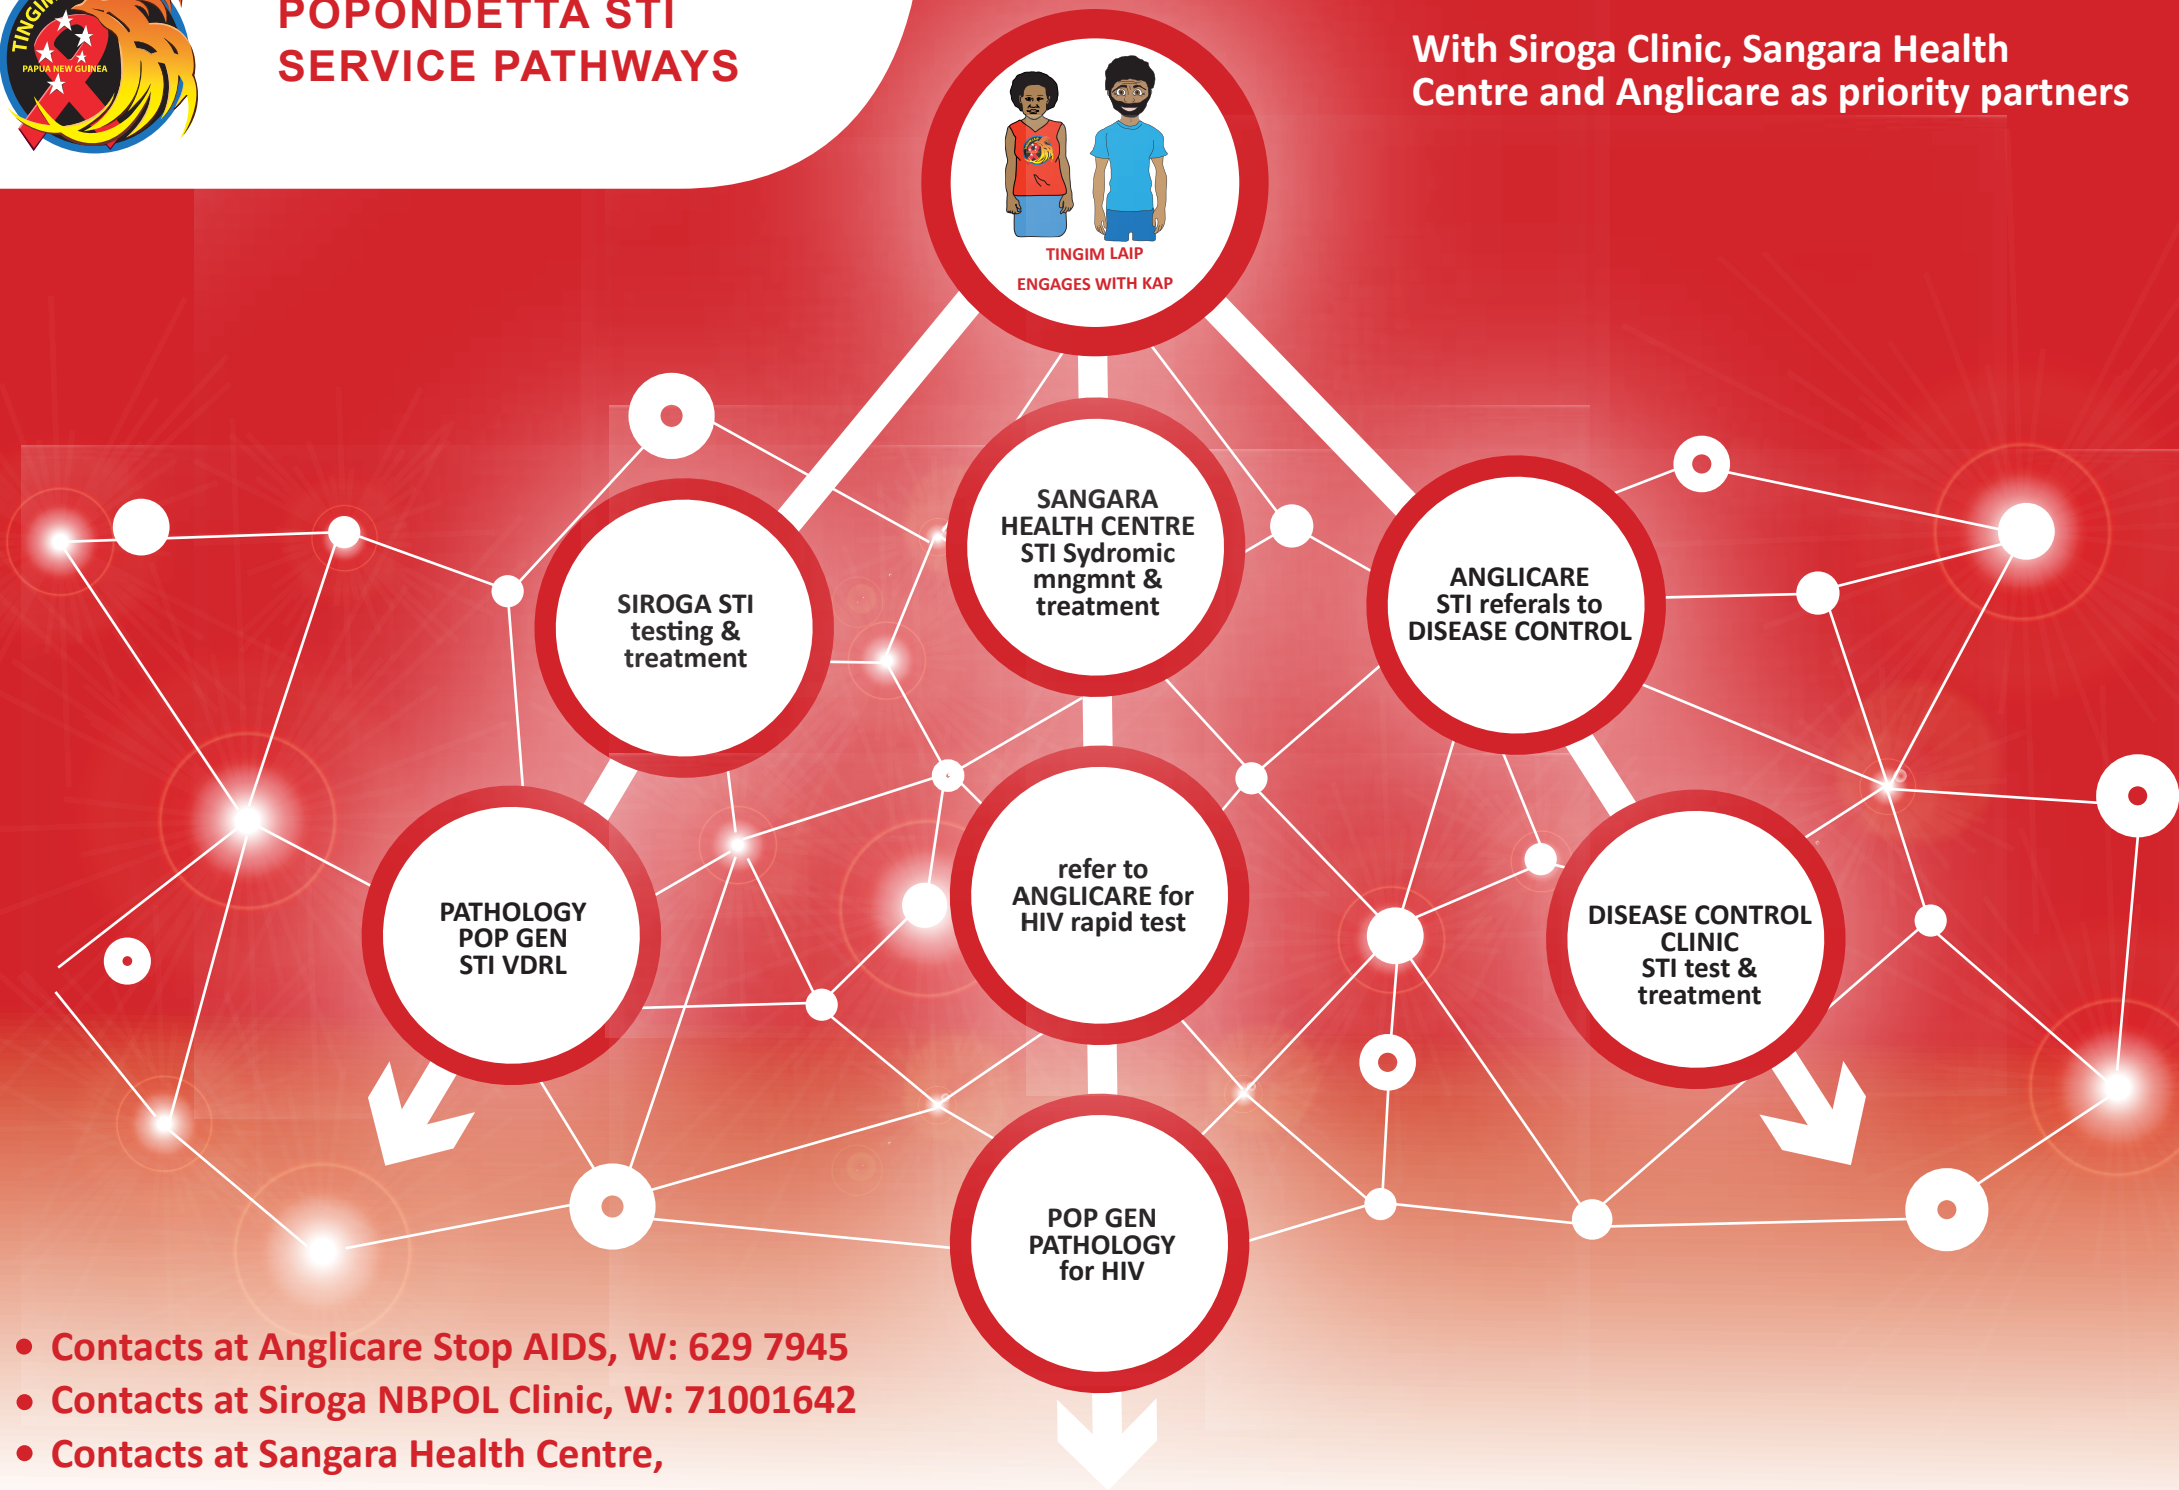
TINGIM
PAPUA NEW GUINEA

POPONDETTA STI SERVICE PATHWAYS

With Siroga Clinic, Sangara Health Centre and Anglicare as priority partners

TINGIM LAIP
ENGAGES WITH KAP

SANGARA HEALTH CENTRE STI Sydromic mngmnt & treatment

SIROGA STI testing & treatment

ANGLICARE STI referals to DISEASE CONTROL

PATHOLOGY POP GEN STI VDRL

refer to ANGLICARE for HIV rapid test

DISEASE CONTROL CLINIC STI test & treatment

POP GEN PATHOLOGY for HIV

• Contacts at Anglicare Stop AIDS, W: 629 7945
• Contacts at Siroga NBPOL Clinic, W: 71001642
• Contacts at Sangara Health Centre,